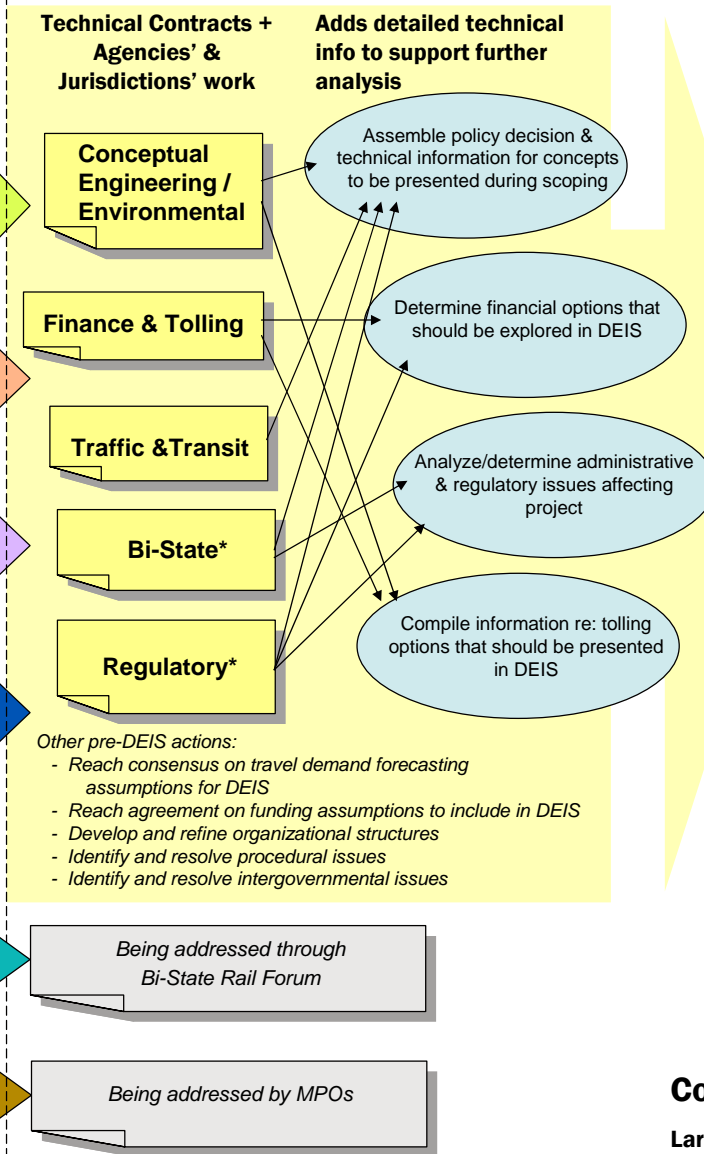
Technical Contracts + Agencies' & Jurisdictions' work

Adds detailed technical info to support further analysis

Conceptual Engineering / Environmental

Finance & Tolling

Traffic &Transit

Bi-State*

Regulatory*

Assemble policy decision & technical information for concepts to be presented during scoping

Determine financial options that should be explored in DEIS

Analyze/determine administrative & regulatory issues affecting project

Compile information re: tolling options that should be presented in DEIS

Other pre-DEIS actions:
- Reach consensus on travel demand forecasting assumptions for DEIS
- Reach agreement on funding assumptions to include in DEIS
- Develop and refine organizational structures
- Identify and resolve procedural issues
- Identify and resolve intergovernmental issues

Being addressed through Bi-State Rail Forum

Being addressed by MPOs

Co

Lar